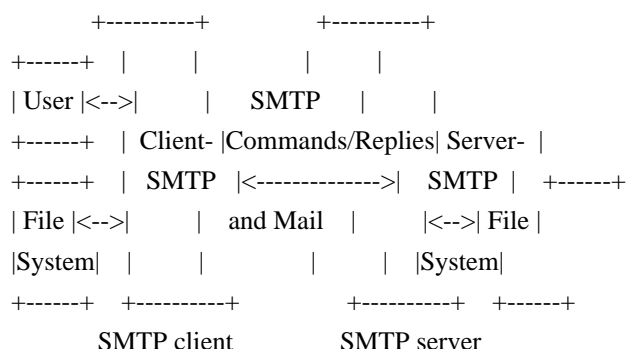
+----------+                +----------+
+------+    |          |                |          |
| User |<-->|          |      SMTP      |          |
+------+    |  Client-  |Commands/Replies| Server-  |
+------+    |   SMTP   |<-------------->|   SMTP   |    +------+
| File |<-->|          |    and Mail    |          |<-->| File |
|System|    |          |                |          |    |System|
+------+    +----------+                +----------+    +------+
SMTP client                SMTP server